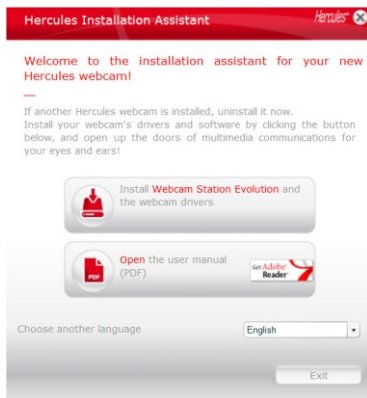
Hercules Installation Assistant

Hercules

Welcome to the installation assistant for your new Hercules webcam!

—

If another Hercules webcam is installed, uninstall it now.
Install your webcam's drivers and software by clicking the button below, and open up the doors of multimedia communications for your eyes and ears!

Install Webcam Station Evolution and the webcam drivers

PDF

Open the user manual (PDF)

Get Adobe Reader

Choose another language

English

Exit